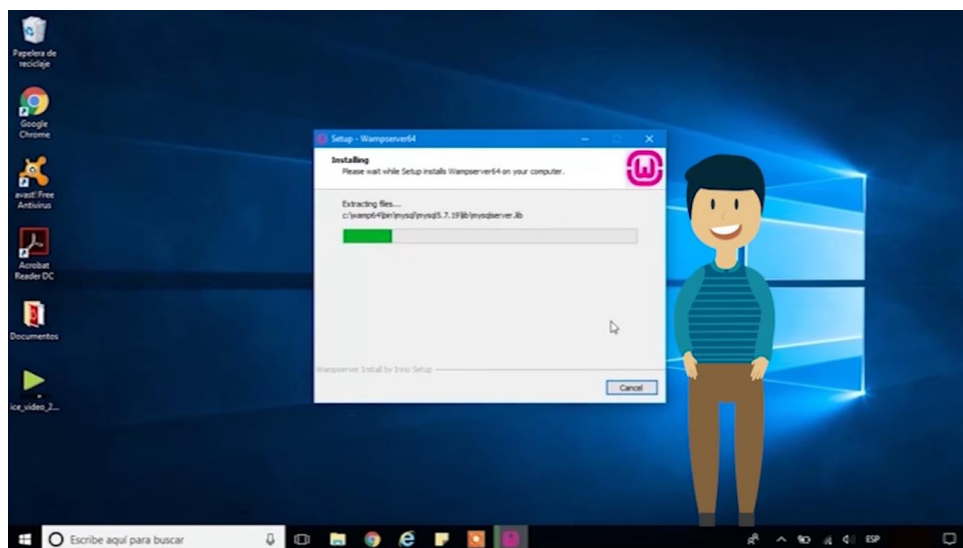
Papelera de reciclaje

Google Chrome

avast! Free Antivirus

Acrobat Reader DC

Documentos

ice_video_2...

Setup - Wampserver64

Installing
Please wait while Setup installs Wampserver64 on your computer.

Extracting files...
c:\wamp64\bin\mysql\mysql5.7.19\lib\mysqlserver.lib

Wampserver Install by Inno Setup

Cancel

Escribe aquí para buscar

ESP